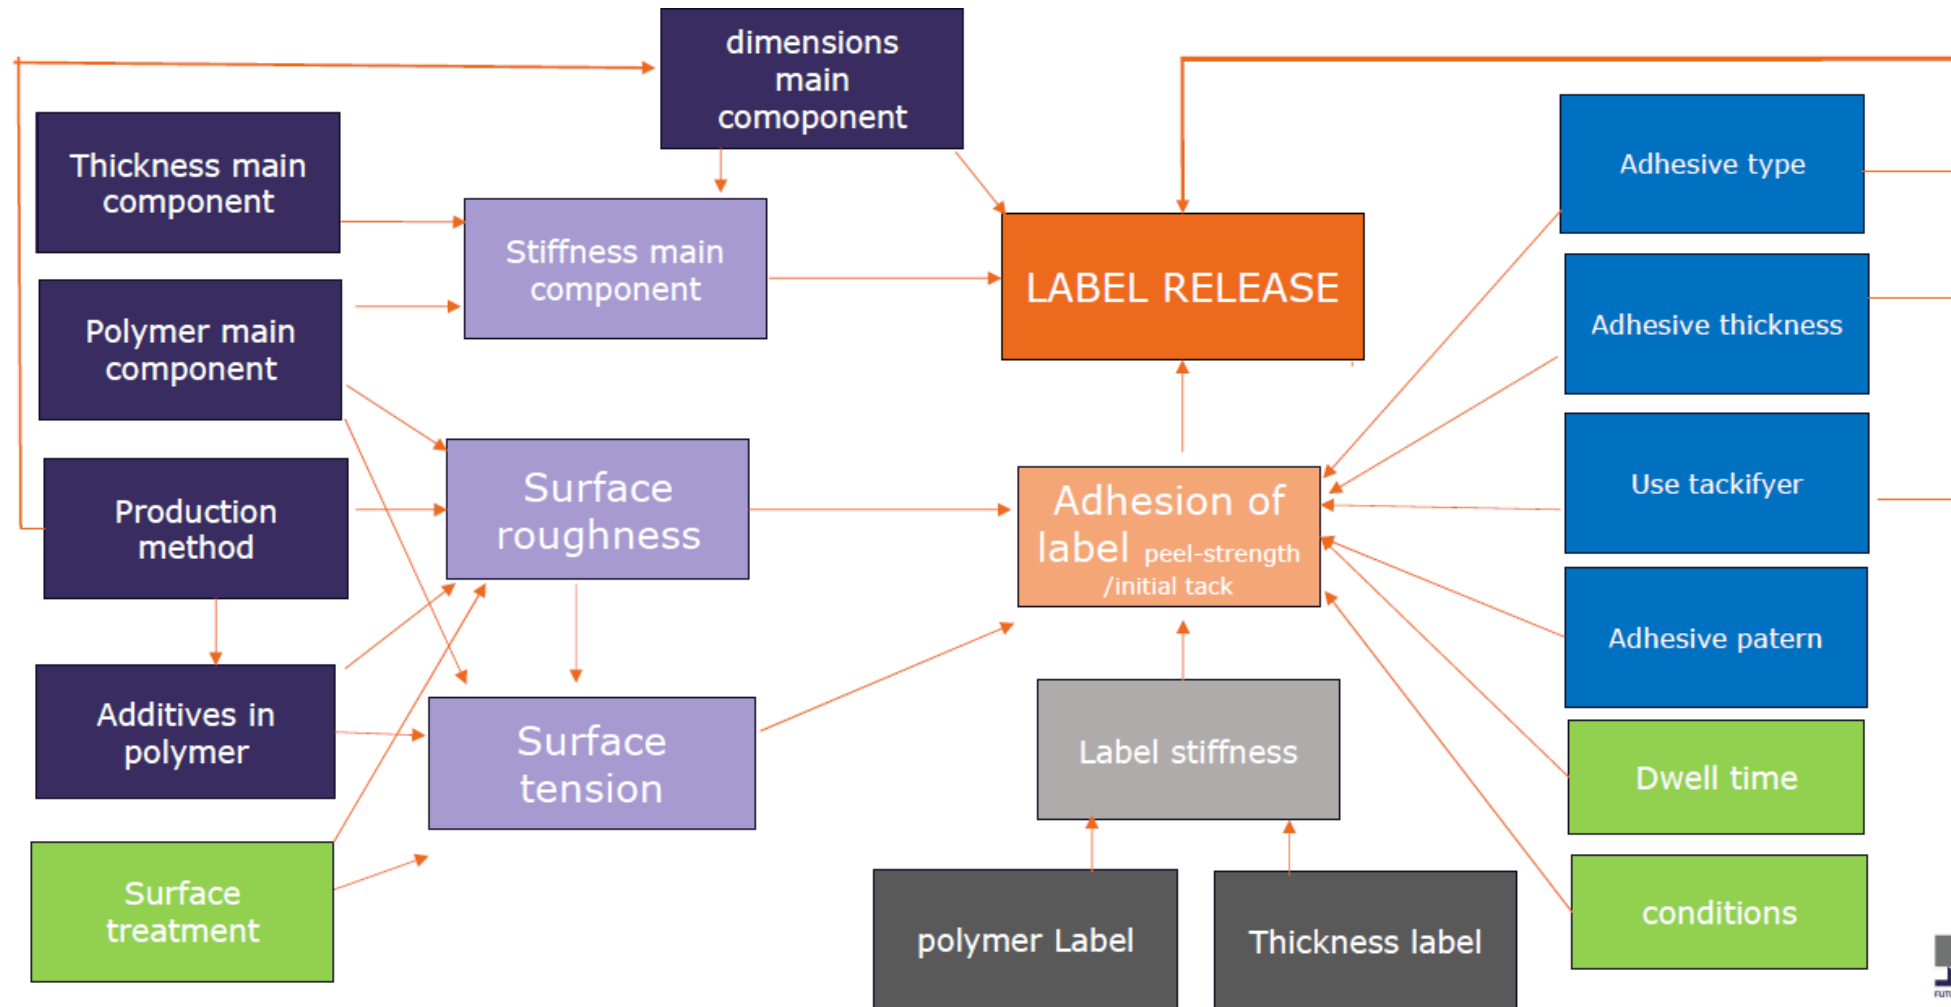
dimensions main comoponent

Thickness main component

Stiffness main component

LABEL RELEASE

Adhesive type

Adhesive thickness

Polymer main component

Surface roughness

Production method

Adhesion of label peel-strength /initial tack

Use tackifyer

Adhesive patern

Additives in polymer

Surface tension

Label stiffness

Dwell time

Surface treatment

polymer Label

Thickness label

conditions